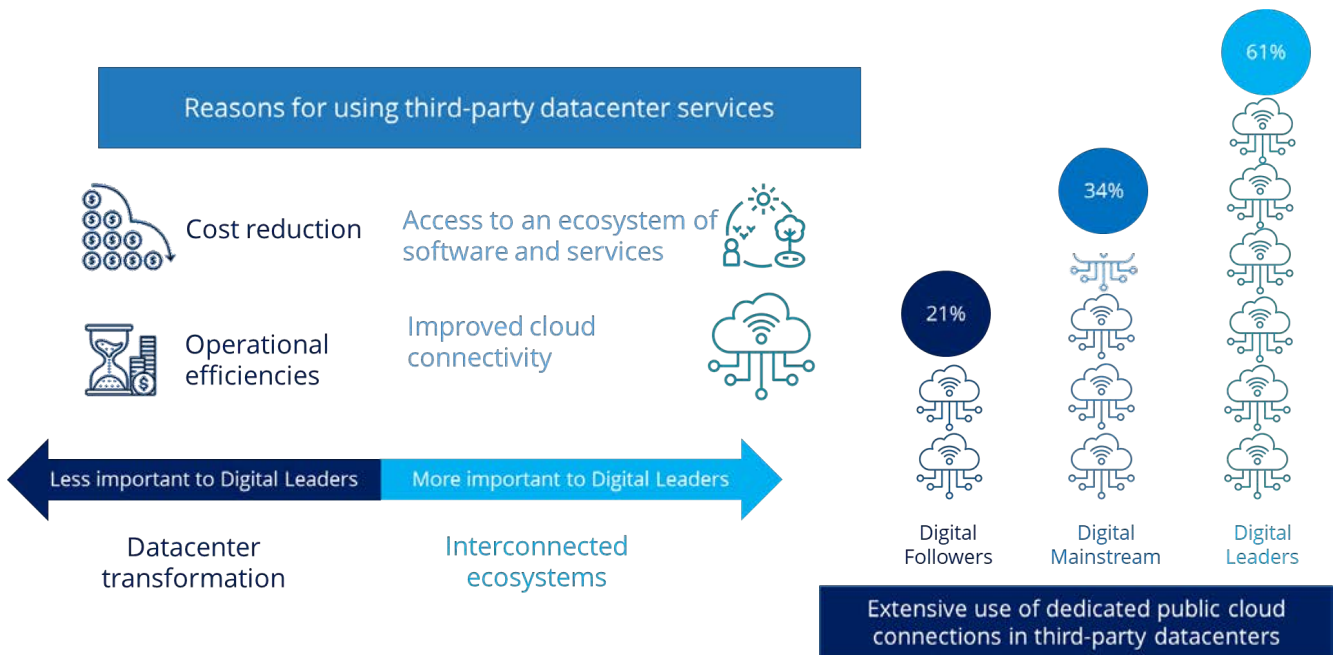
Reasons for using third-party datacenter services

Cost reduction

Access to an ecosystem of software and services

Operational efficiencies

Improved cloud connectivity

Less important to Digital Leaders

More important to Digital Leaders

Datacenter transformation

Interconnected ecosystems

61%

34%

21%

Digital Followers

Digital Mainstream

Digital Leaders

Extensive use of dedicated public cloud connections in third-party datacenters